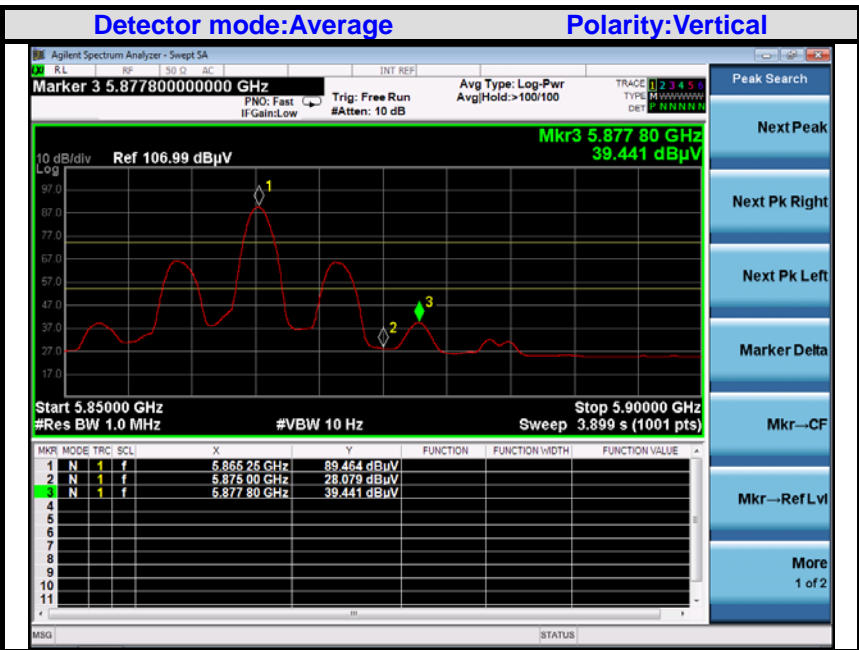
Detector mode:Average Polarity:Vertical

Agilent Spectrum Analyzer - Swept SA

RL RF 50 Ω AC INT REF

Marker 3 5.877800000000 GHz

PNO: Fast IFGain:Low

Trig: Free Run #Atten: 10 dB

Avg Type: Log-Pwr Avg|Hold:>100/100

TRACE 1 2 3 4 5 6 TYPE M WWWWW DET P N N N N N

Peak Search

Mkr3 5.877 80 GHz 39.441 dBµV

10 dB/div Ref 106.99 dBµV

Log

97.0

87.0

77.0

67.0

57.0

47.0

37.0

27.0

17.0

1

2

3

Start 5.85000 GHz #Res BW 1.0 MHz

#VBW 10 Hz

Stop 5.90000 GHz Sweep 3.899 s (1001 pts)

| MKR | MODE | TRC | SCL | X | Y | FUNCTION | FUNCTION WIDTH | FUNCTION VALUE |
|---|---|---|---|---|---|---|---|---|
| 1 | N | 1 | f | 5.865 25 GHz | 89.464 dBµV | | | |
| 2 | N | 1 | f | 5.875 00 GHz | 28.079 dBµV | | | |
| 3 | N | 1 | f | 5.877 80 GHz | 39.441 dBµV | | | |
| 4 | | | | | | | | |
| 5 | | | | | | | | |
| 6 | | | | | | | | |
| 7 | | | | | | | | |
| 8 | | | | | | | | |
| 9 | | | | | | | | |
| 10 | | | | | | | | |
| 11 | | | | | | | | |

Next Peak

Next Pk Right

Next Pk Left

Marker Delta

Mkr→CF

Mkr→Ref Lvl

More 1 of 2

MSG

STATUS